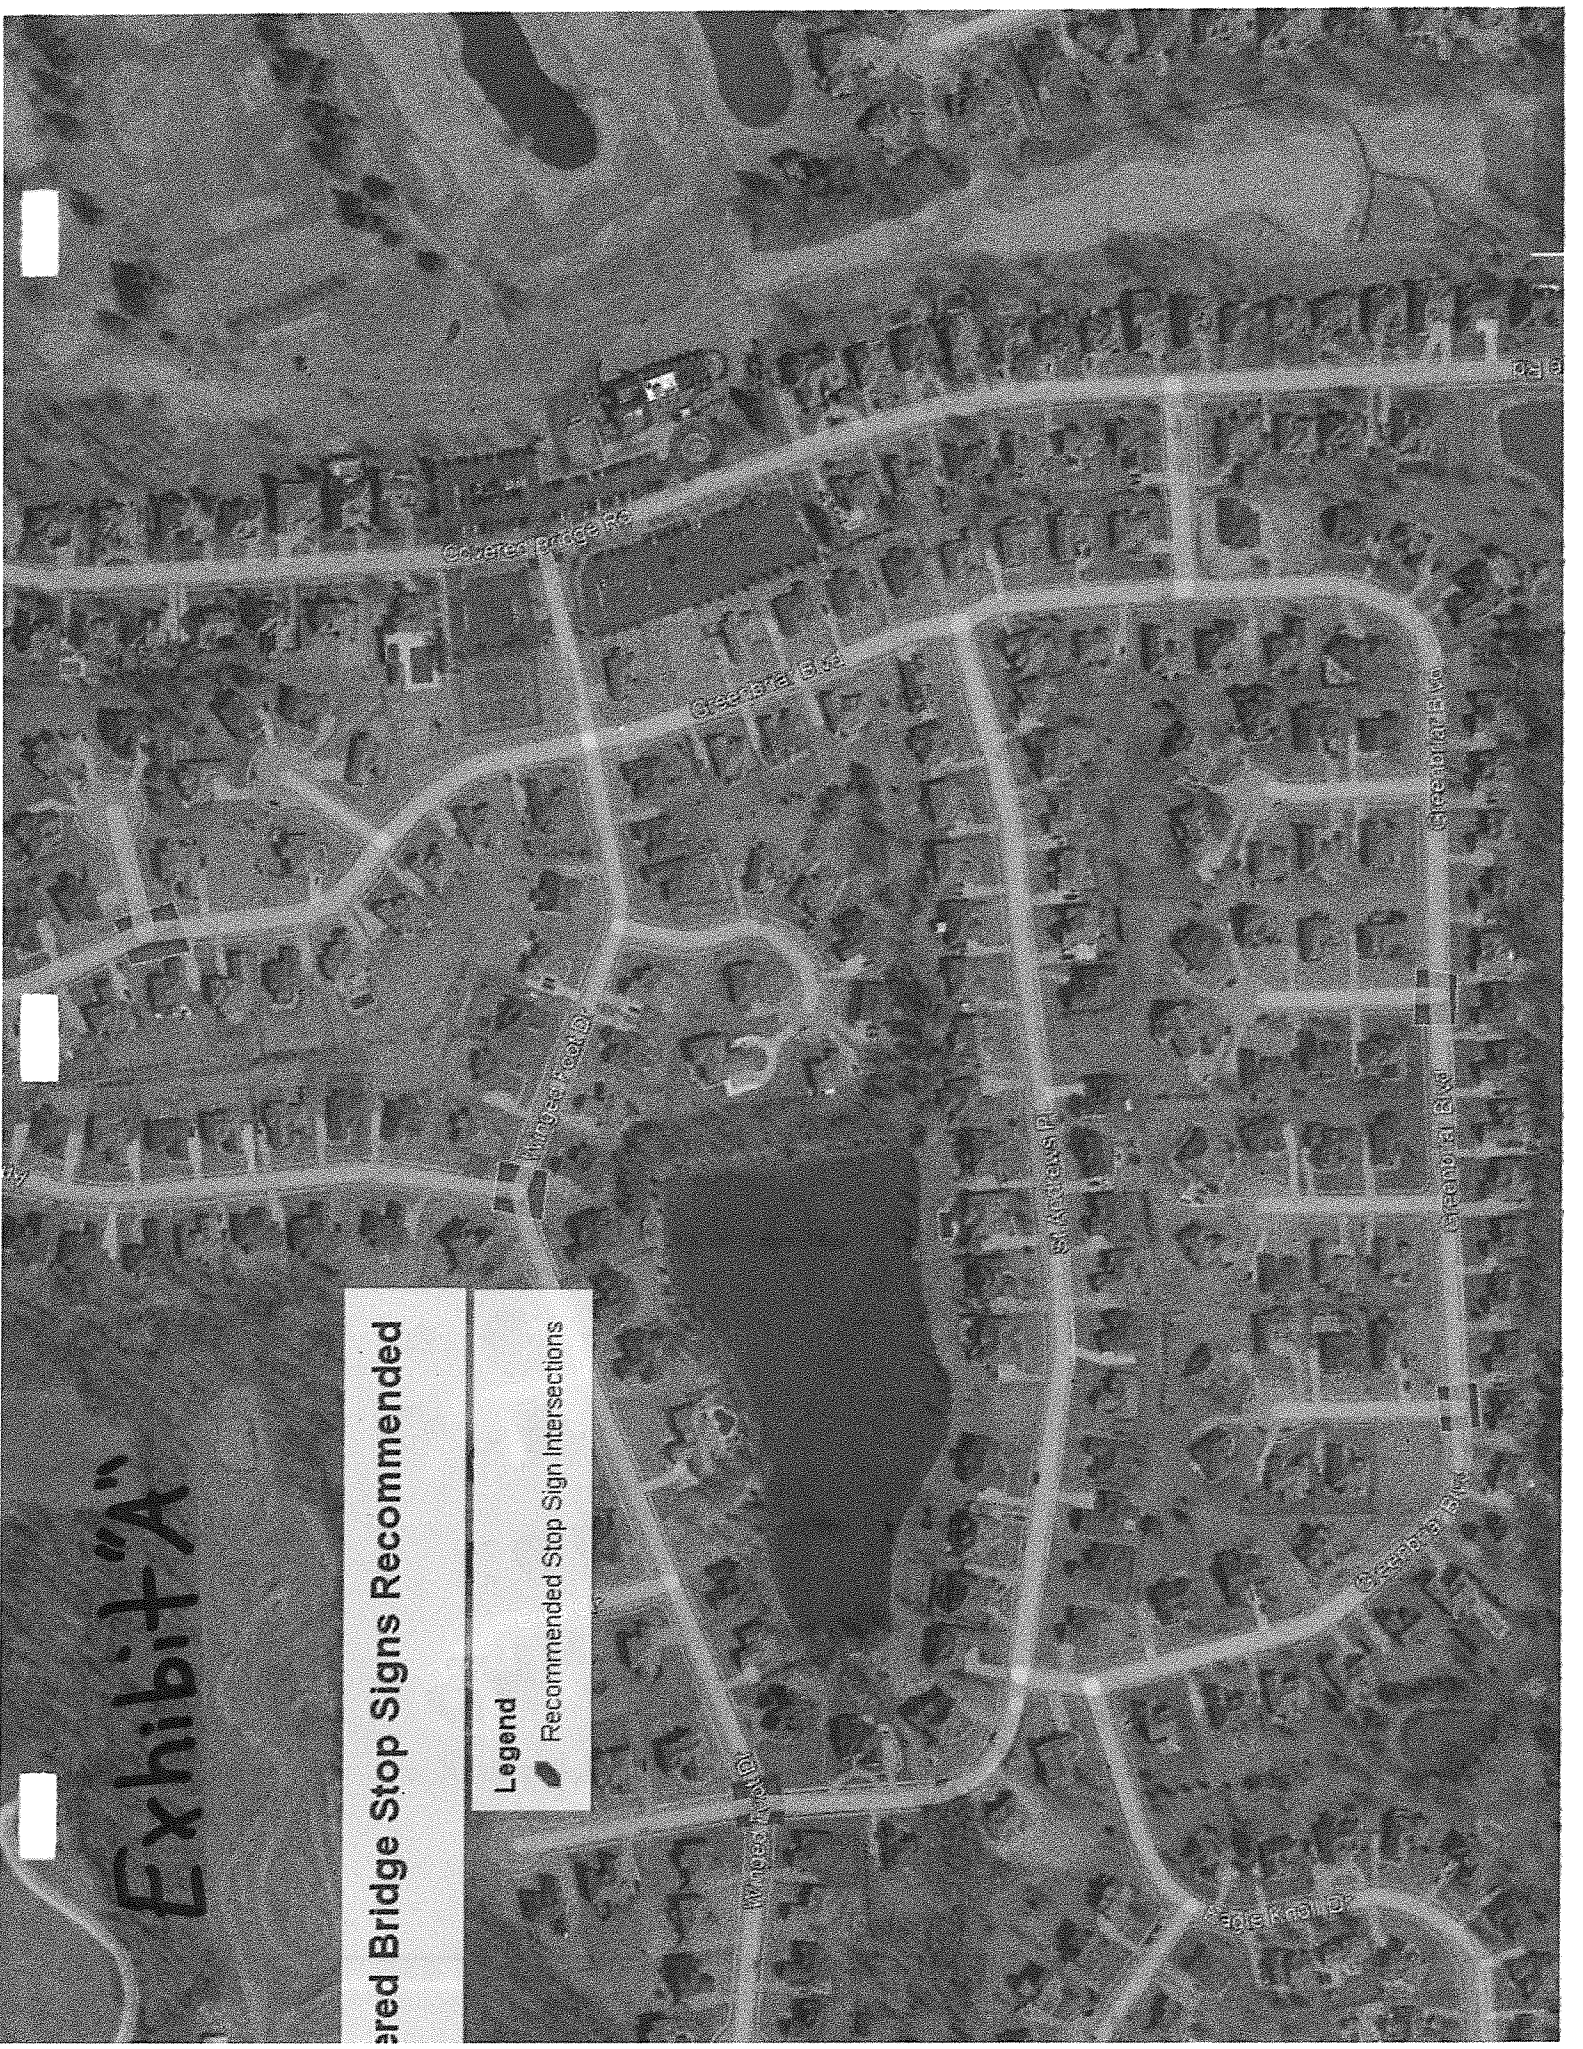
Exhibit "A"

ered Bridge Stop Signs Recommended

Legend
Recommended Stop Sign Intersections

Covered Bridge Rd

Greenbriar Blvd

Wingedfoot Ct

St Andrews Pl

Greenbriar Blvd

Greenbriar Blvd

Greenbriar Blvd

Wingedfoot Ct

Eagle Knoll Dr